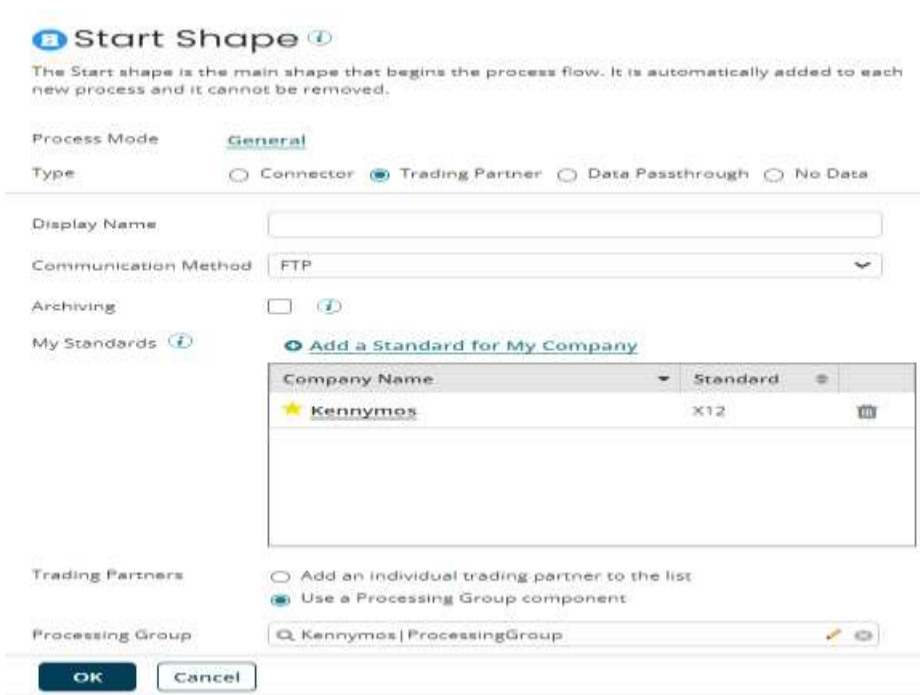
Start Shape

The Start shape is the main shape that begins the process flow. It is automatically added to each new process and it cannot be removed.

Process Mode General

Type ○ Connector ◉ Trading Partner ○ Data Passthrough ○ No Data

Display Name

Communication Method FTP

Archiving

My Standards

Add a Standard for My Company

| Company Name | Standard |
|---|---|
| Kennymos | X12 |

Trading Partners ○ Add an individual trading partner to the list
◉ Use a Processing Group component

Processing Group Kennymos|ProcessingGroup

OK Cancel